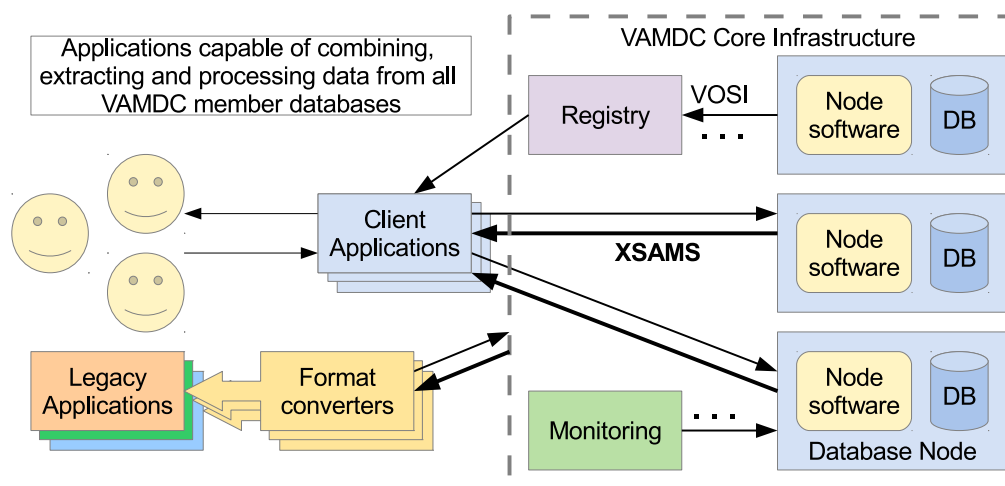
Applications capable of combining, extracting and processing data from all VAMDC member databases

VAMDC Core Infrastructure

Registry

VOSI

. . .

Node software

DB

Client Applications

XSAMS

Node software

DB

Legacy Applications

Format converters

Node software

DB

Monitoring

. . .

Database Node